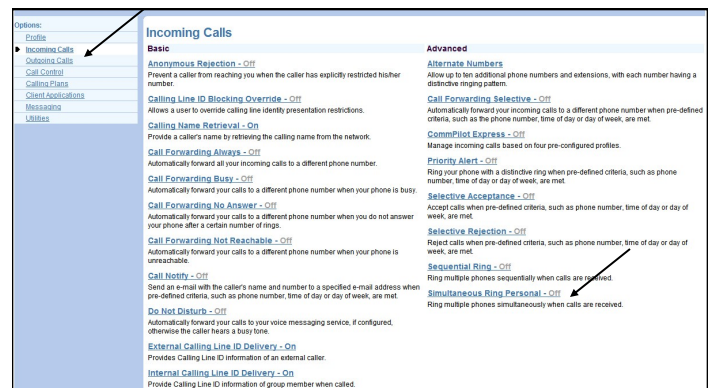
Options:
Profile
Incoming Calls
Outgoing Calls
Call Control
Calling Plans
Client Applications
Messaging
Utilities

Incoming Calls

Basic

Anonymous Rejection - Off
Prevent a caller from reaching you when the caller has explicitly restricted his/her number.

Calling Line ID Blocking Override - Off
Allows a user to override calling line identity presentation restrictions.

Calling Name Retrieval - On
Provide a caller's name by retrieving the calling name from the network.

Call Forwarding Always - Off
Automatically forward all your incoming calls to a different phone number.

Call Forwarding Busy - Off
Automatically forward your calls to a different phone number when your phone is busy.

Call Forwarding No Answer - Off
Automatically forward your calls to a different phone number when you do not answer your phone after a certain number of rings.

Call Forwarding Not Reachable - Off
Automatically forward your calls to a different phone number when your phone is unreachable.

Call Notify - Off
Send an e-mail with the caller's name and number to a specified e-mail address when pre-defined criteria, such as phone number, time of day or day of week, are met.

Do Not Disturb - Off
Automatically forward your calls to your voice messaging service, if configured, otherwise the caller hears a busy tone.

External Calling Line ID Delivery - On
Provides Calling Line ID information of an external caller.

Internal Calling Line ID Delivery - On
Provide Calling Line ID information of group member when called.

Advanced

Alternate Numbers
Allow up to ten additional phone numbers and extensions, with each number having a distinctive ringing pattern.

Call Forwarding Selective - Off
Automatically forward your incoming calls to a different phone number when pre-defined criteria, such as the phone number, time of day or day of week, are met.

CommPilot Express - Off
Manage incoming calls based on four pre-configured profiles.

Priority Alert - Off
Ring your phone with a distinctive ring when pre-defined criteria, such as phone number, time of day or day of week, are met.

Selective Acceptance - Off
Accept calls when pre-defined criteria, such as phone number, time of day or day of week, are met.

Selective Rejection - Off
Reject calls when pre-defined criteria, such as phone number, time of day or day of week, are met.

Sequential Ring - Off
Ring multiple phones sequentially when calls are received.

Simultaneous Ring Personal - Off
Ring multiple phones simultaneously when calls are received.